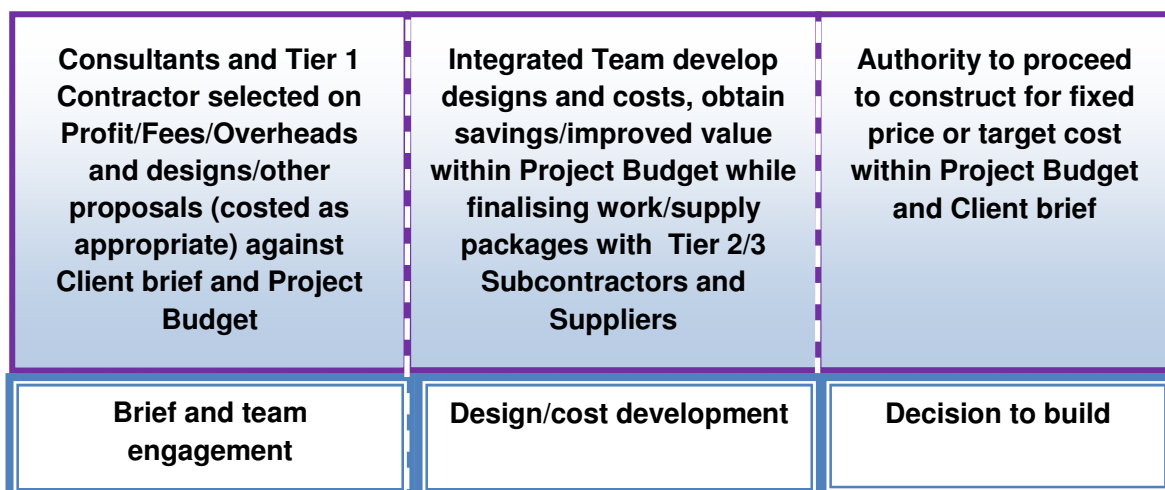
Consultants and Tier 1 Contractor selected on Profit/Fees/Overheads and designs/other proposals (costed as appropriate) against Client brief and Project Budget

Integrated Team develop designs and costs, obtain savings/improved value within Project Budget while finalising work/supply packages with Tier 2/3 Subcontractors and Suppliers

Authority to proceed to construct for fixed price or target cost within Project Budget and Client brief

Brief and team engagement

Design/cost development

Decision to build